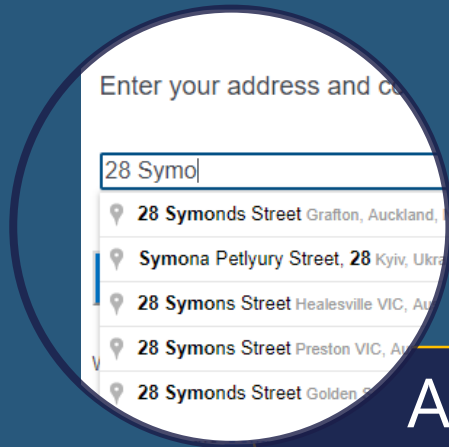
Enter your address and co

28 Symo

28 Symonds Street Grafton, Auckland, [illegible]

Symona Petlyury Street, 28 Kyiv, Ukra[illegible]

28 Symons Street Healesville VIC, Au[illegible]

28 Symons Street Preston VIC, Au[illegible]

28 Symonds Street Golden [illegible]

A